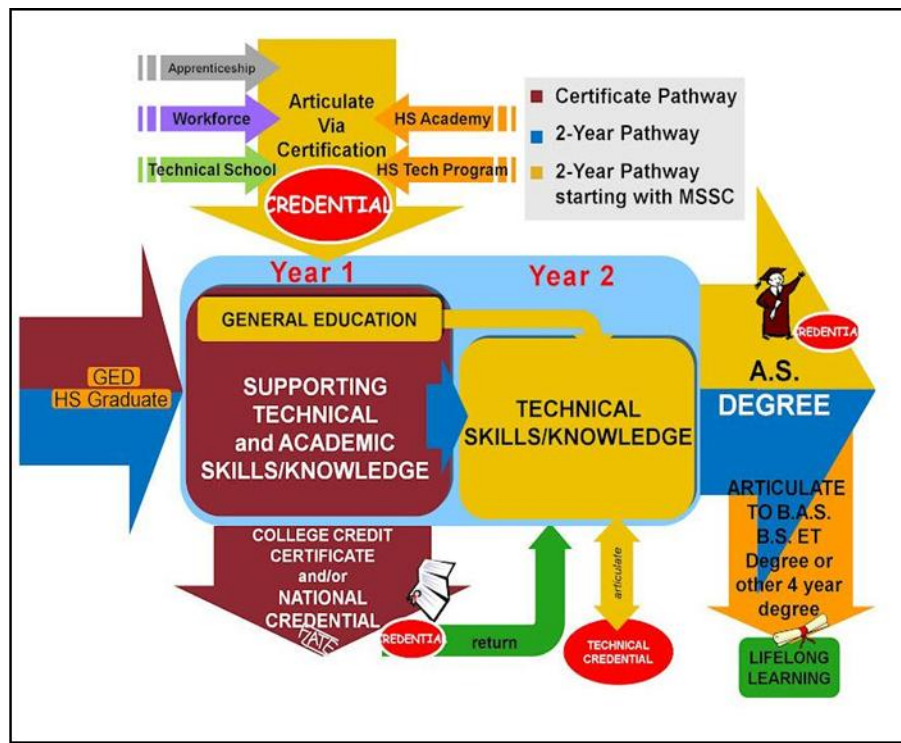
Apprenticeship
Workforce
Technical School
Articulate Via Certification
HS Academy
HS Tech Program
CREDENTIAL

Certificate Pathway
2-Year Pathway
2-Year Pathway starting with MSSC

Year 1
Year 2

GED
HS Graduate

GENERAL EDUCATION

SUPPORTING TECHNICAL and ACADEMIC SKILLS/KNOWLEDGE

TECHNICAL SKILLS/KNOWLEDGE

REDENTIA
A.S.
DEGREE

ARTICULATE TO B.A.S. B.S. ET Degree or other 4 year degree

LIFELONG LEARNING

COLLEGE CREDIT CERTIFICATE and/or NATIONAL CREDENTIAL

REDENTIA
return
articulate
TECHNICAL CREDENTIAL